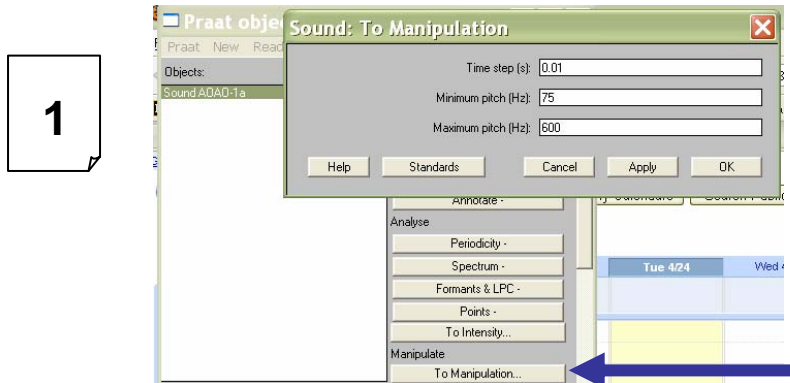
1

Praat objec

Praat New Read

Objects:

Sound AOAO-1a

Sound: To Manipulation

Time step (s): 0.01

Minimum pitch (Hz): 75

Maximum pitch (Hz): 600

Help Standards Cancel Apply OK

Annotate -

Analyse

Periodicity -

Spectrum -

Formants & LPC -

Points -

To Intensity...

Manipulate

To Manipulation...

Tue 4/24

Wed